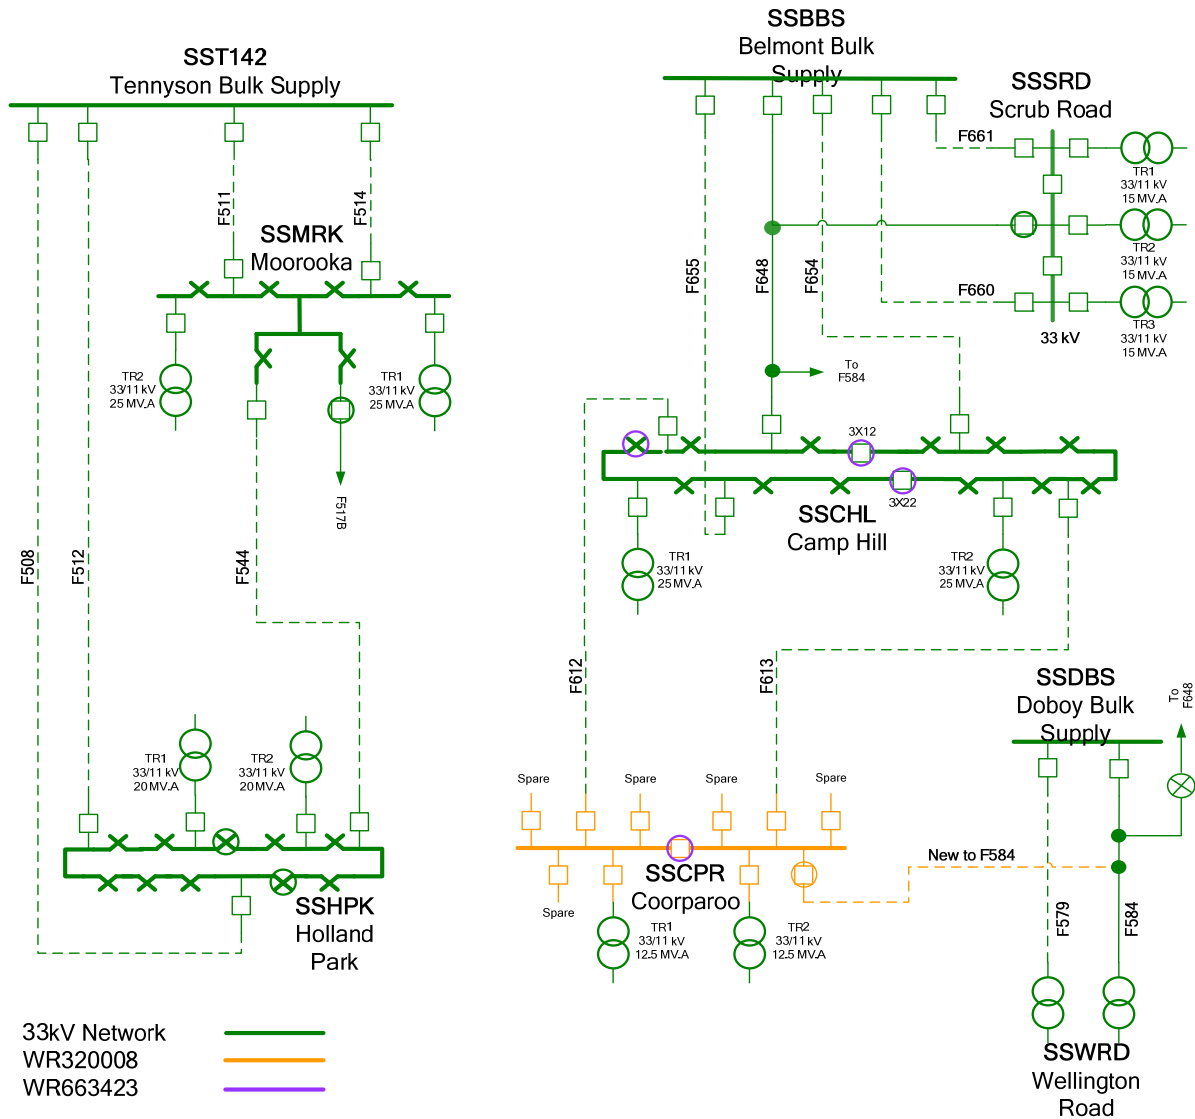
SST142
Tennyson Bulk Supply

F511
F514

SSMRK
Moorooka

TR2
33/11 kV
25 MV.A

TR1
33/11 kV
25 MV.A

F517B

F508
F512
F544

TR1
33/11 kV
20 MV.A

TR2
33/11 kV
20 MV.A

SSHPK
Holland
Park

SSBBS
Belmont Bulk
Supply

SSSRD
Scrub Road

F661

TR1
33/11 kV
15 MV.A

TR2
33/11 kV
15 MV.A

F660

TR3
33/11 kV
15 MV.A

33 kV

F655
F648
F654

To
F584

3X12
3X22

SSCHL
Camp Hill

TR1
33/11 kV
25 MV.A

TR2
33/11 kV
25 MV.A

F612
F613

SSDBS
Doboy Bulk
Supply

To
F648

Spare
Spare
Spare
Spare

New to F584

SSCPR
Coorparoo

Spare

TR1
33/11 kV
12.5 MV.A

TR2
33/11 kV
12.5 MV.A

F579
F584

SSWRD
Wellington
Road

33kV Network
WR320008
WR663423